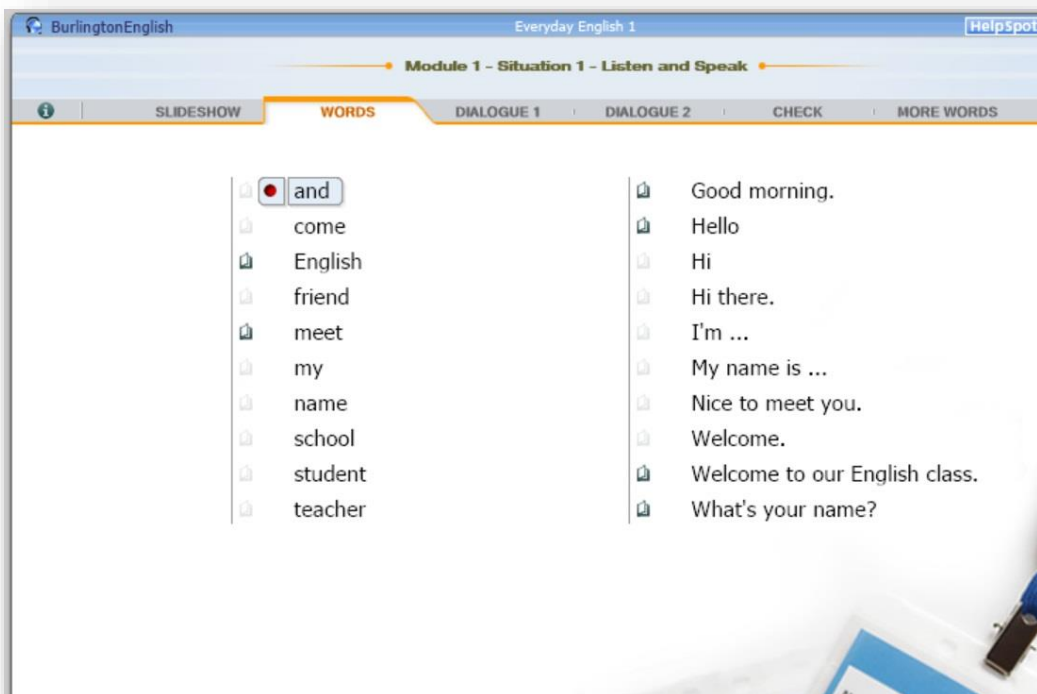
BurlingtonEnglish

Everyday English 1

HelpSpot

Module 1 - Situation 1 - Listen and Speak

SLIDESHOW | WORDS | DIALOGUE 1 | DIALOGUE 2 | CHECK | MORE WORDS

and
come
English
friend
meet
my
name
school
student
teacher

Good morning.
Hello
Hi
Hi there.
I'm ...
My name is ...
Nice to meet you.
Welcome.
Welcome to our English class.
What's your name?